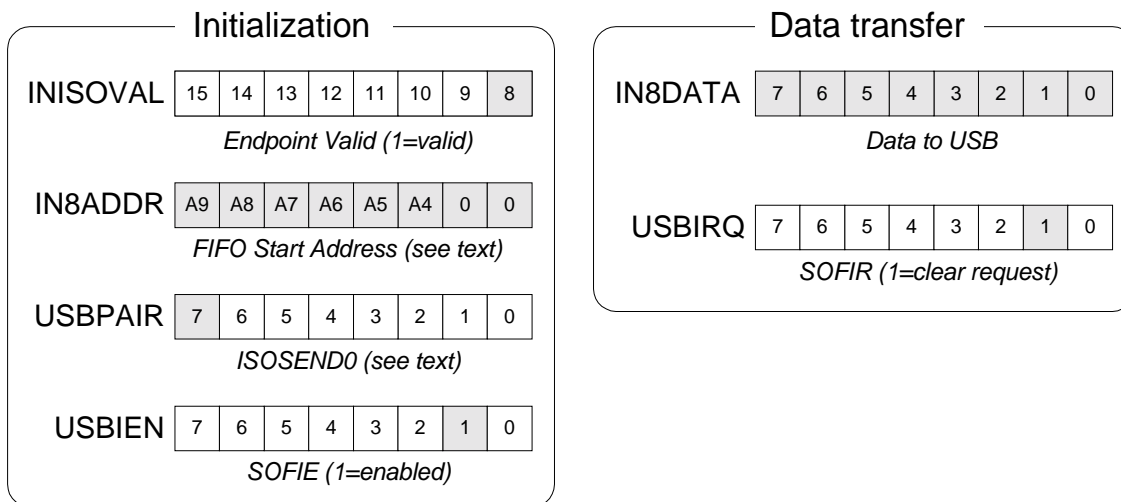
Initialization

INISOVAL

| 15 | 14 | 13 | 12 | 11 | 10 | 9 | 8 |
|---|---|---|---|---|---|---|---|

Endpoint Valid (1=valid)

IN8ADDR

| A9 | A8 | A7 | A6 | A5 | A4 | 0 | 0 |
|---|---|---|---|---|---|---|---|

FIFO Start Address (see text)

USBPAIR

| 7 | 6 | 5 | 4 | 3 | 2 | 1 | 0 |
|---|---|---|---|---|---|---|---|

ISOSEND0 (see text)

USBIEN

| 7 | 6 | 5 | 4 | 3 | 2 | 1 | 0 |
|---|---|---|---|---|---|---|---|

SOFIE (1=enabled)

Data transfer

IN8DATA

| 7 | 6 | 5 | 4 | 3 | 2 | 1 | 0 |
|---|---|---|---|---|---|---|---|

Data to USB

USBIRQ

| 7 | 6 | 5 | 4 | 3 | 2 | 1 | 0 |
|---|---|---|---|---|---|---|---|

SOFIR (1=clear request)